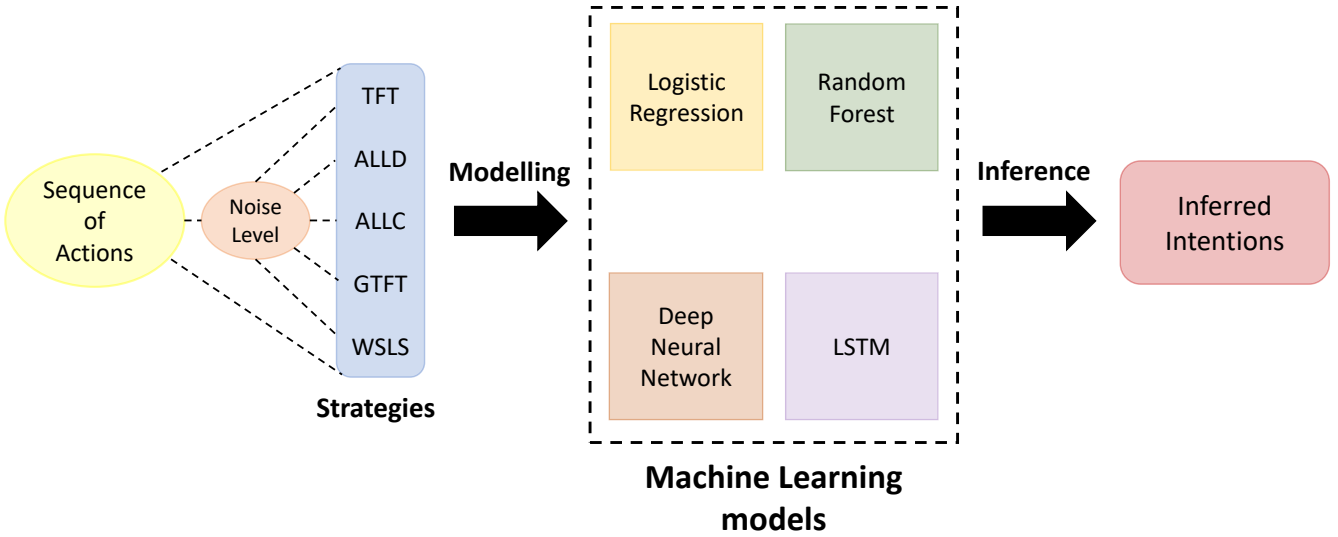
Sequence of Actions

Noise Level

TFT
ALLD
ALLC
GTFT
WSLS

Strategies

Modelling

Logistic Regression

Random Forest

Deep Neural Network

LSTM

Machine Learning models

Inference

Inferred Intentions